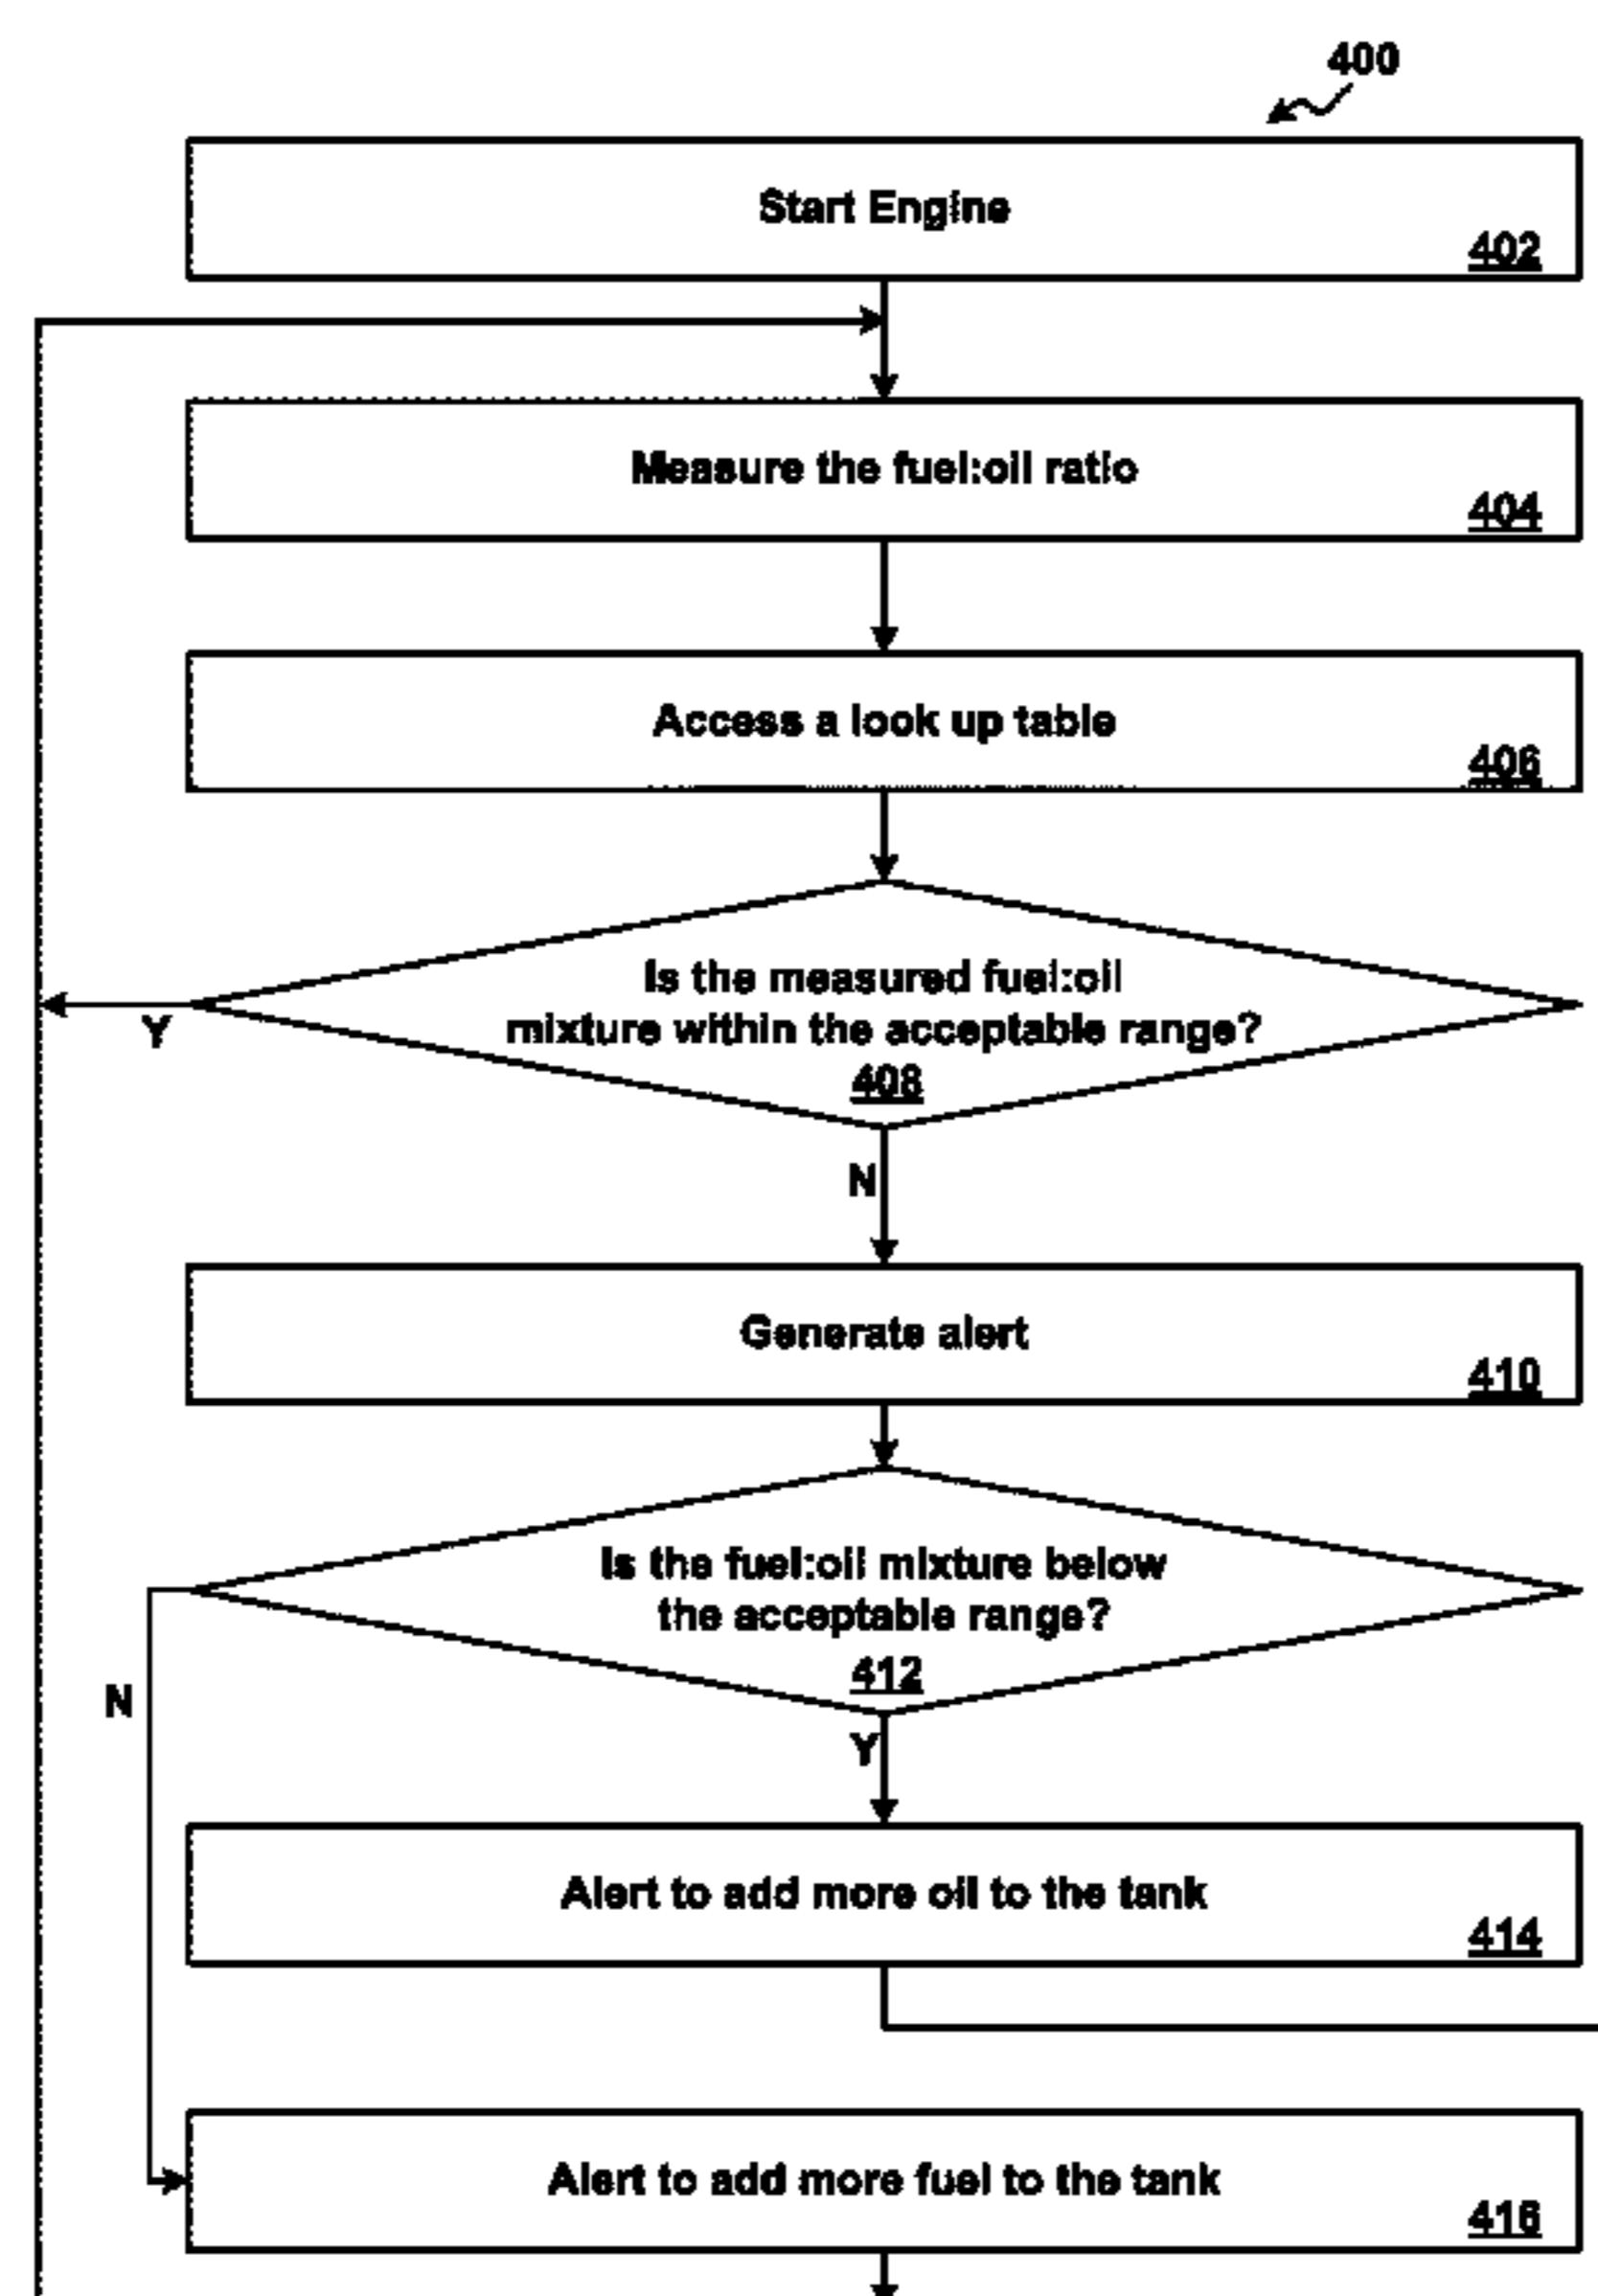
400

Start Engine
402

Measure the fuel:oil ratio
404

Access a look up table
406

Is the measured fuel:oil mixture within the acceptable range?
408

Y

N

Generate alert
410

Is the fuel:oil mixture below the acceptable range?
412

N

Y

Alert to add more oil to the tank
414

Alert to add more fuel to the tank
416